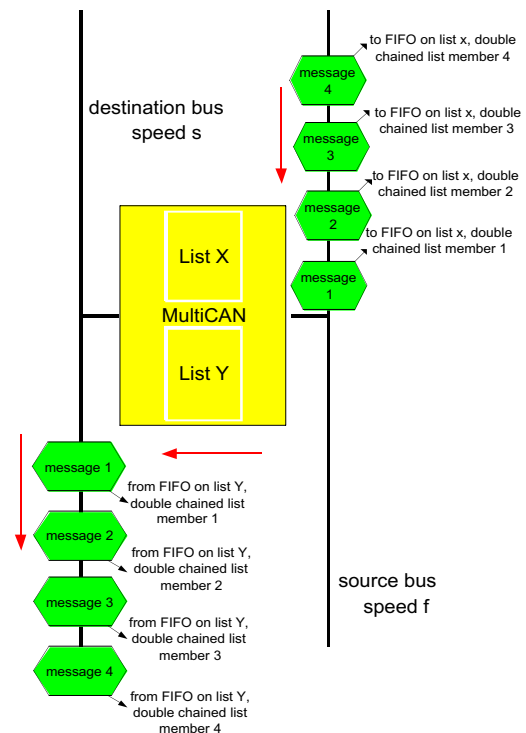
to FIFO on list x, double chained list member 4

message 4

destination bus speed s

to FIFO on list x, double chained list member 3

message 3

to FIFO on list x, double chained list member 2

message 2

to FIFO on list x, double chained list member 1

List X

message 1

MultiCAN

List Y

message 1

from FIFO on list Y, double chained list member 1

message 2

from FIFO on list Y, double chained list member 2

source bus speed f

message 3

from FIFO on list Y, double chained list member 3

message 4

from FIFO on list Y, double chained list member 4